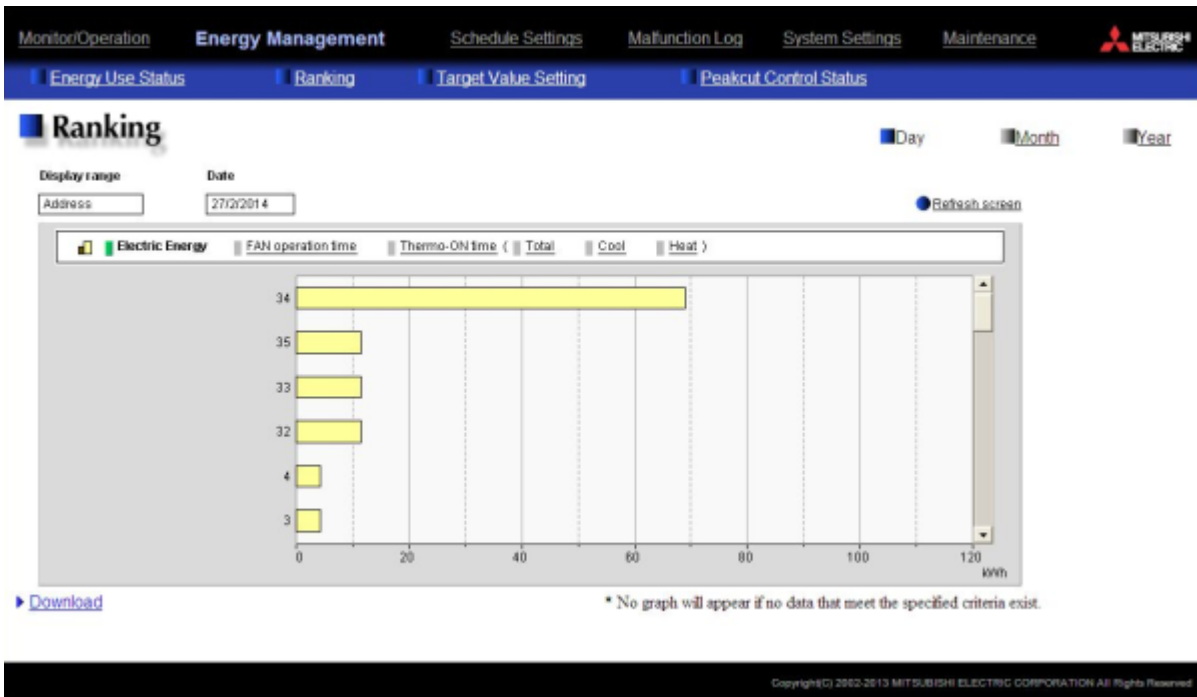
Monitor/Operation Energy Management Schedule Settings Malfunction Log System Settings Maintenance MITSUBISHI ELECTRIC

Energy Use Status Ranking Target Value Setting Peakcut Control Status

Ranking

Day Month Year

Display range
Address

Date
27/2/2014

Refresh screen

Electric Energy FAN operation time Thermo-ON time ( Total Cool Heat )

34
35
33
32
4
3

0 20 40 60 80 100 120
kWh

Download

* No graph will appear if no data that meet the specified criteria exist.

Copyright(C) 2002-2013 MITSUBISHI ELECTRIC CORPORATION All Rights Reserved